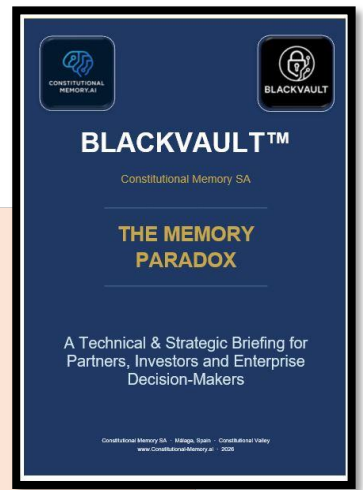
CONSTITUTIONAL MEMORY.AI

BLACKVAULT

BLACKVAULT™

Constitutional Memory SA

THE MEMORY PARADOX

A Technical & Strategic Briefing for Partners, Investors and Enterprise Decision-Makers

Constitutional Memory SA · Málaga, Spain · Constitutional Valley
www.Constitutional-Memory.ai · 2026